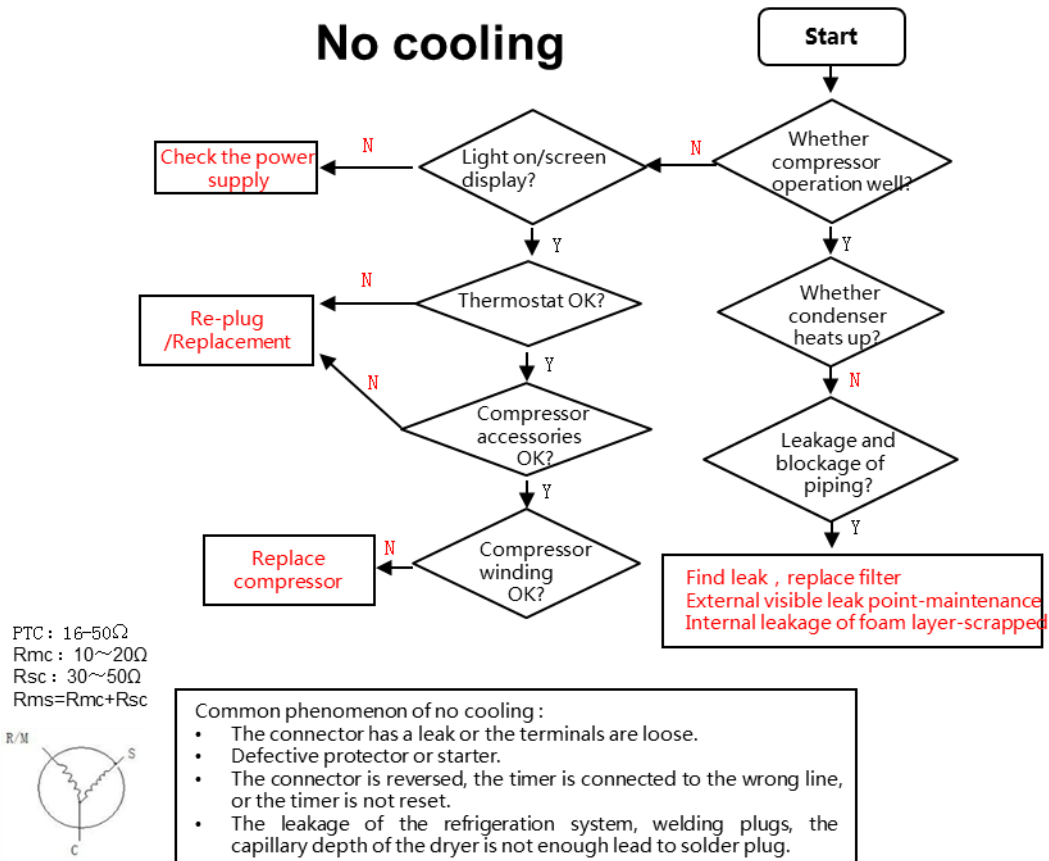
No cooling

Start

Whether compressor operation well?

N

Light on/screen display?

N

Check the power supply

Y

Thermostat OK?

N

Re-plug /Replacement

Y

Compressor accessories OK?

N

Y

Compressor winding OK?

N

Replace compressor

Y

Whether condenser heats up?

N

Leakage and blockage of piping?

Y

Find leak，replace filter
External visible leak point-maintenance
Internal leakage of foam layer-scrapped

PTC：16-50Ω
Rmc：10～20Ω
Rsc：30～50Ω
Rms=Rmc+Rsc

R/M
S
C

Common phenomenon of no cooling :
• The connector has a leak or the terminals are loose.
• Defective protector or starter.
• The connector is reversed, the timer is connected to the wrong line, or the timer is not reset.
• The leakage of the refrigeration system, welding plugs, the capillary depth of the dryer is not enough lead to solder plug.